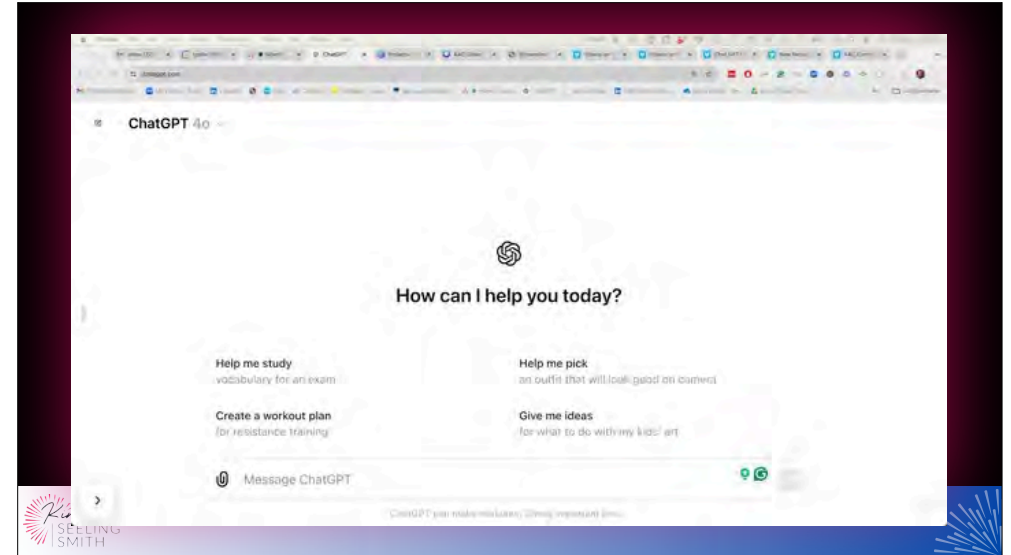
ChatGPT 4o

How can I help you today?

Help me study
vocabulary for an exam

Help me pick
an outfit that will look good on camera

Create a workout plan
for resistance training

Give me ideas
for what to do with my kids' art

Message ChatGPT

ChatGPT can make mistakes. Check important info.

SEELING
SMITH